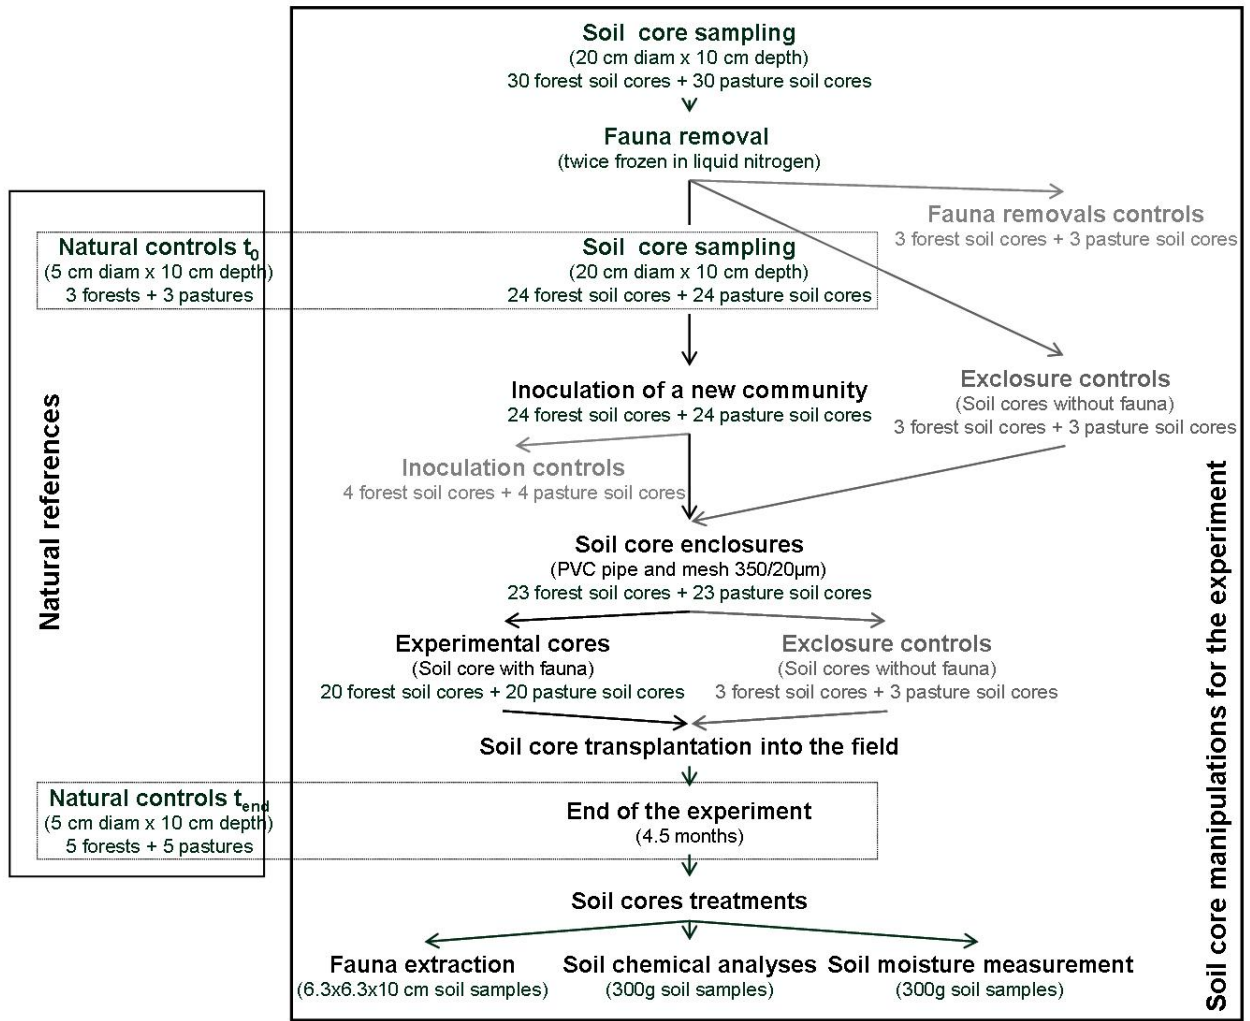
Soil core sampling
(20 cm diam x 10 cm depth)
30 forest soil cores + 30 pasture soil cores

Fauna removal
(twice frozen in liquid nitrogen)

Fauna removals controls
3 forest soil cores + 3 pasture soil cores

Natural references

Natural controls $t_0$
(5 cm diam x 10 cm depth)
3 forests + 3 pastures

Soil core sampling
(20 cm diam x 10 cm depth)
24 forest soil cores + 24 pasture soil cores

Inoculation of a new community
24 forest soil cores + 24 pasture soil cores

Exclosure controls
(Soil cores without fauna)
3 forest soil cores + 3 pasture soil cores

Inoculation controls
4 forest soil cores + 4 pasture soil cores

Soil core enclosures
(PVC pipe and mesh 350/20µm)
23 forest soil cores + 23 pasture soil cores

Experimental cores
(Soil core with fauna)
20 forest soil cores + 20 pasture soil cores

Exclosure controls
(Soil cores without fauna)
3 forest soil cores + 3 pasture soil cores

Soil core transplantation into the field

Natural controls $t_{end}$
(5 cm diam x 10 cm depth)
5 forests + 5 pastures

End of the experiment
(4.5 months)

Soil cores treatments

Fauna extraction
(6.3x6.3x10 cm soil samples)

Soil chemical analyses
(300g soil samples)

Soil moisture measurement
(300g soil samples)

Soil core manipulations for the experiment